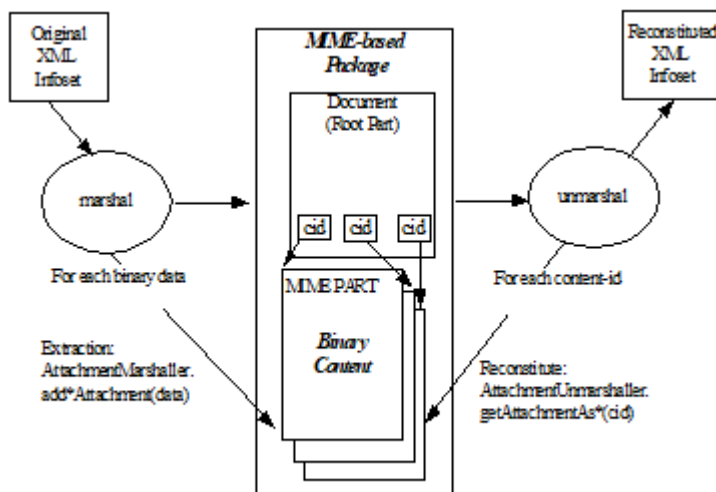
Original XML Infoset

marshal

For each binary data

Extraction: AttachmentMarshaller. add*Attachment(data)

MIME-based Package

Document (Root Part)

cid

cid

cid

MIME PART

Binary Content

Reconstituted XML Infoset

unmarshal

For each content-id

Reconstitute: AttachmentUnmarshaller. getAttachmentAs*(cid)